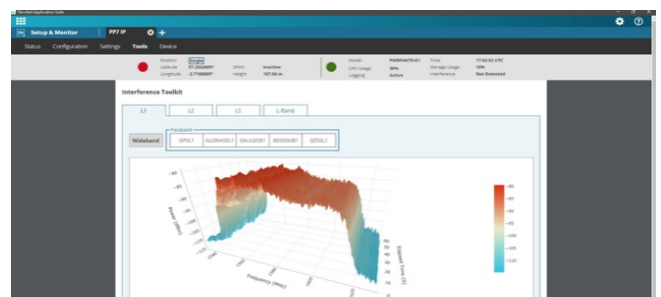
NovAtel Application Suite

Setup & Monitor

PP7 IP

Status Configuration Settings Tools Device

Position Single
Latitude 51.2943609°
Longitude -2.7108869°

SPAN Inactive
Height 107.94 m

Model PWRPAK7D-E1
CPU Usage 30%
Logging Active

Time 17:50:52 UTC
Storage Usage 19%
Interference Not Detected

Interference Toolkit

L1 L2 L5 L-Band

Wideband

Passband
GPSL1 GLONASSL1 GALILEOE1 BEIDOUB1 QZSSL1

Power (dBm)

Frequency (MHz)

Elapsed Time (S)

-80
-90
-100
-110
-120